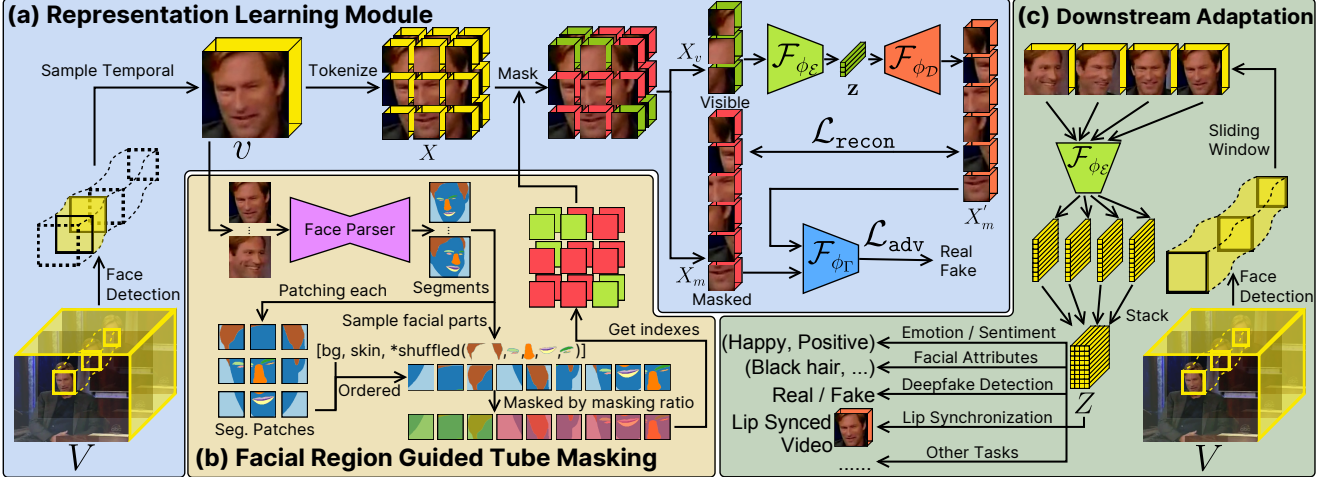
(a) Representation Learning Module

Sample Temporal

Tokenize

Mask

$v$

$X$

$X_v$

Visible

$\mathcal{F}_{\phi_\mathcal{E}}$

$\mathbf{z}$

$\mathcal{F}_{\phi_\mathcal{D}}$

$\mathcal{L}_{\mathtt{recon}}$

$X'_m$

$\mathcal{F}_{\phi_\Gamma}$

$\mathcal{L}_{\mathtt{adv}}$

Real

Fake

$X_m$

Masked

Face Detection

$V$

Face Parser

Segments

Patching each

Sample facial parts

[bg, skin, *shuffled( , , , )]

Get indexes

Ordered

Masked by masking ratio

Seg. Patches

(b) Facial Region Guided Tube Masking

(c) Downstream Adaptation

Sliding Window

$\mathcal{F}_{\phi_\mathcal{E}}$

Face Detection

Stack

$Z$

$V$

Emotion / Sentiment

(Happy, Positive)

Facial Attributes

(Black hair, ...)

Deepfake Detection

Real / Fake

Lip Synchronization

Lip Synced Video

Other Tasks

......